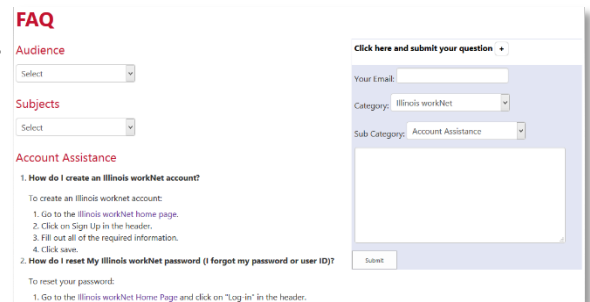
FAQ

Audience

Select

Subjects

Select

Account Assistance

1. How do I create an Illinois workNet account?

To create an Illinois worknet account:

1. Go to the Illinois workNet home page.
2. Click on Sign Up in the header.
3. Fill out all of the required information.
4. Click save.

2. How do I reset My Illinois workNet password (I forgot my password or user ID)?

To reset your password:

1. Go to the Illinois workNet Home Page and click on "Log-in" in the header.

Click here and submit your question +

Your Email:

Category: Illinois workNet

Sub Category: Account Assistance

Submit